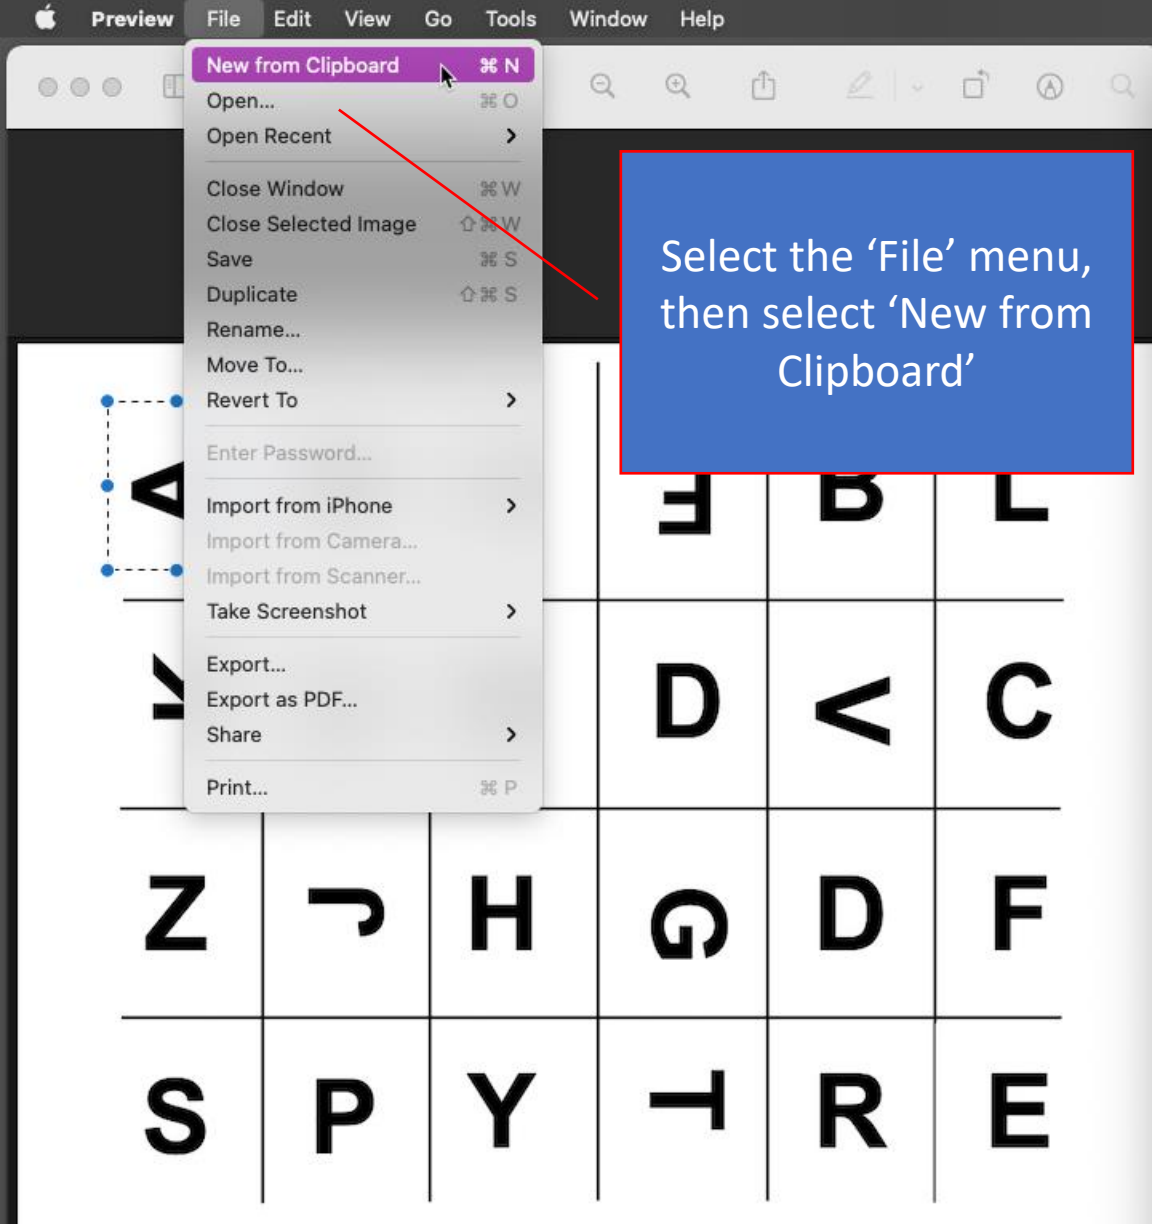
Preview File Edit View Go Tools Window Help

New from Clipboard ⌘N
Open... ⌘O
Open Recent >
Close Window ⌘W
Close Selected Image ⇧⌘W
Save ⌘S
Duplicate ⇧⌘S
Rename...
Move To...
Revert To >
Enter Password...
Import from iPhone >
Import from Camera...
Import from Scanner...
Take Screenshot >
Export...
Export as PDF...
Share >
Print... ⌘P

Select the ‘File’ menu, then select ‘New from Clipboard’

A B L
K D V C
Z J H G D F
S P Y T R E